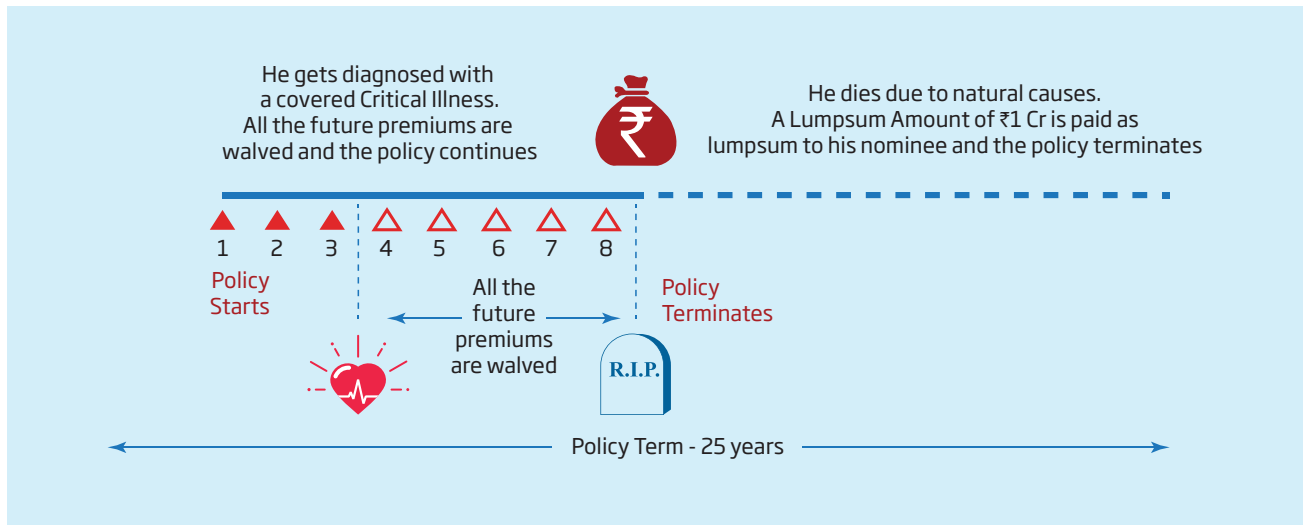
He gets diagnosed with a covered Critical Illness. All the future premiums are walved and the policy continues

₹

He dies due to natural causes. A Lumpsum Amount of ₹1 Cr is paid as lumpsum to his nominee and the policy terminates

1 2 3 4 5 6 7 8

Policy Starts

All the future premiums are walved

Policy Terminates

R.I.P.

Policy Term - 25 years